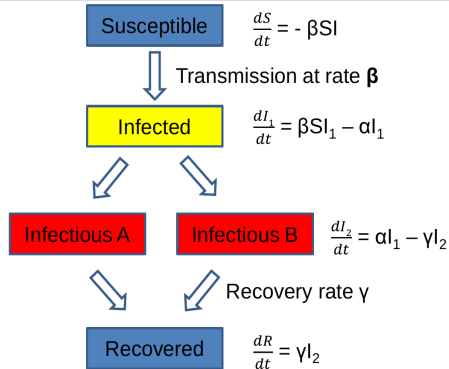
Susceptible $\frac{dS}{dt} = -\beta SI$

Transmission at rate $\beta$

Infected $\frac{dI_1}{dt} = \beta SI_1 - \alpha I_1$

Infectious A

Infectious B $\frac{dI_2}{dt} = \alpha I_1 - \gamma I_2$

Recovery rate $\gamma$

Recovered $\frac{dR}{dt} = \gamma I_2$